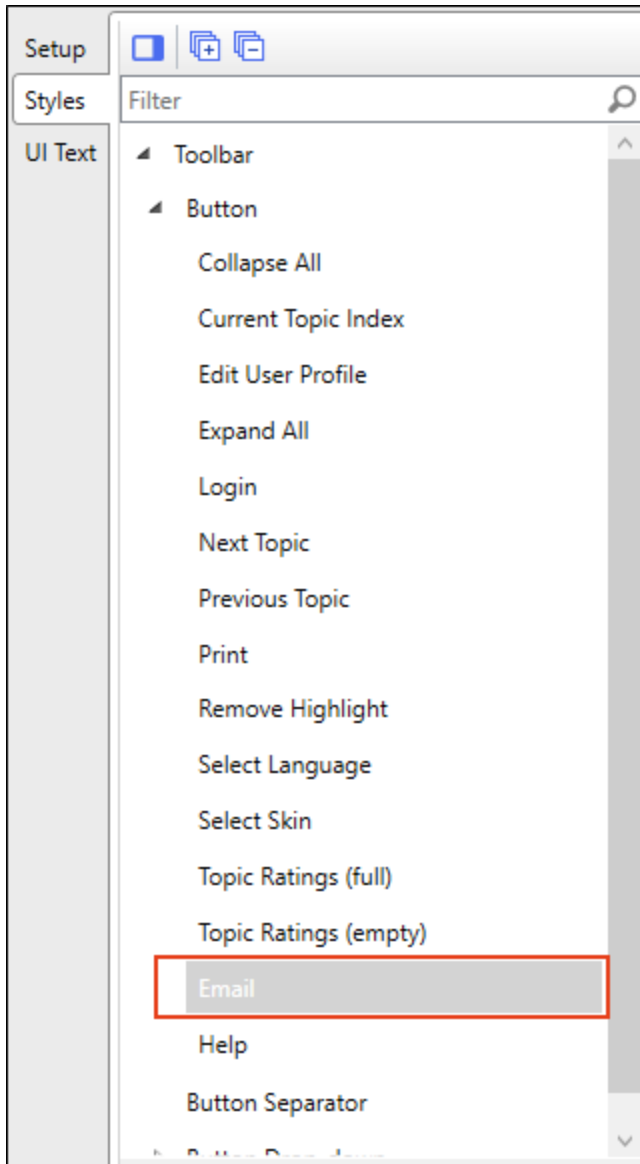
Setup
Styles
UI Text

Filter

Toolbar
Button
Collapse All
Current Topic Index
Edit User Profile
Expand All
Login
Next Topic
Previous Topic
Print
Remove Highlight
Select Language
Select Skin
Topic Ratings (full)
Topic Ratings (empty)
Email
Help
Button Separator
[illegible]